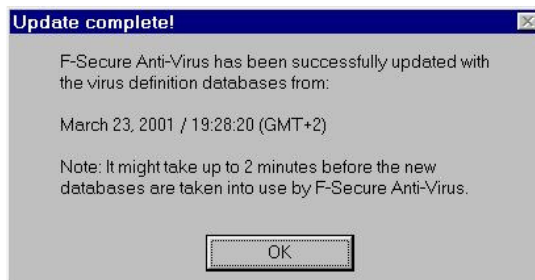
Update complete!

F-Secure Anti-Virus has been successfully updated with the virus definition databases from:

March 23, 2001 / 19:28:20 (GMT+2)

Note: It might take up to 2 minutes before the new databases are taken into use by F-Secure Anti-Virus.

OK